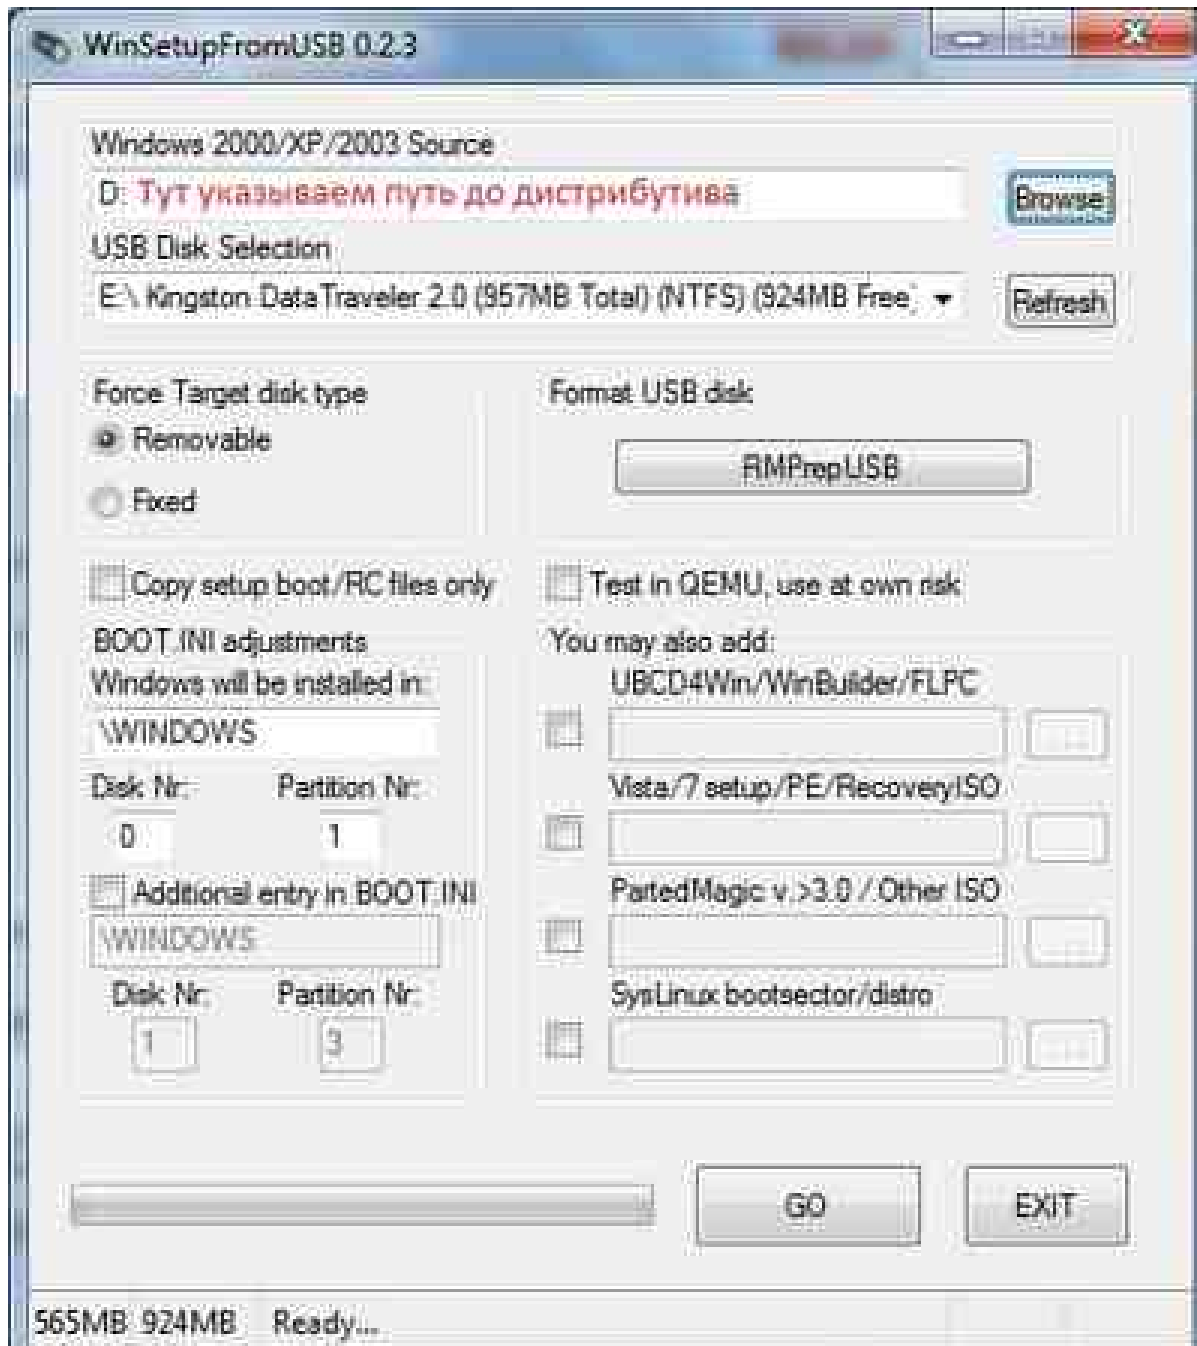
WinSetupFromUSB 0.2.3

Windows 2000/XP/2003 Source

D: Тут указываем путь до дистрибутива

Browse

USB Disk Selection

E:\ Kingston DataTraveler 2.0 (957MB Total) (NTFS) (924MB Free)

Refresh

Force Target disk type

Removable

Fixed

Format USB disk

RMPrepUSB

Copy setup boot/RC files only

Test in QEMU, use at own risk

BOOT.INI adjustments

Windows will be installed in:

\WINDOWS

Disk Nr:

Partition Nr:

0

1

Additional entry in BOOT.INI

\WINDOWS

Disk Nr:

Partition Nr:

1

3

You may also add:

UBCD4Win/WinBuilder/FLPC

Vista/7 setup/PE/RecoveryISO

PartedMagic v.>3.0 / Other ISO

SysLinux bootsector/distro

GO

EXIT

565MB 924MB

Ready...